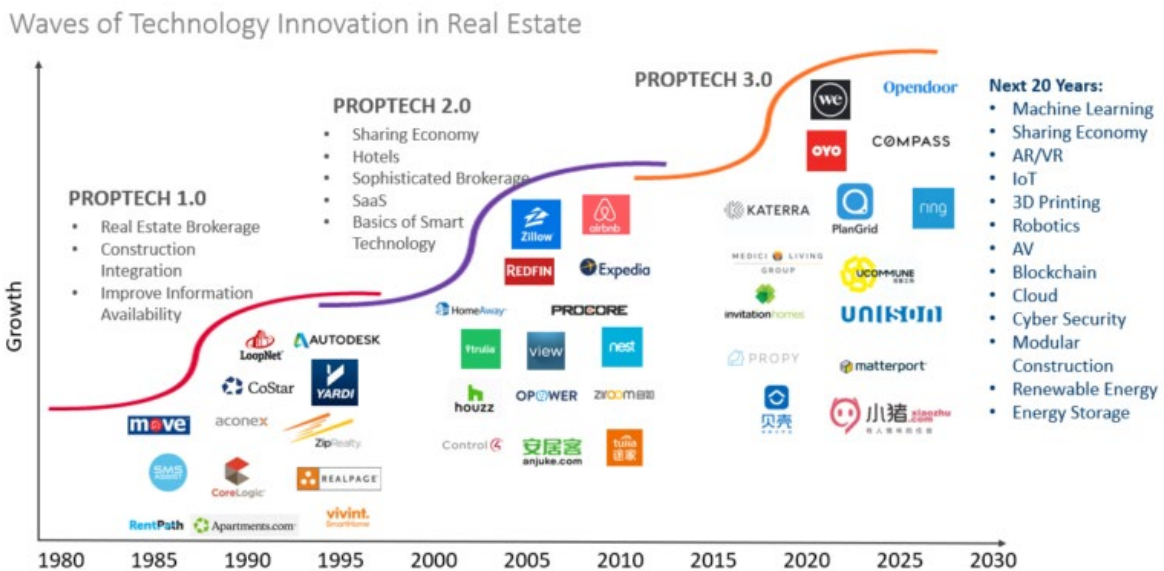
Waves of Technology Innovation in Real Estate

PROPTECH 1.0
• Real Estate Brokerage
• Construction Integration
• Improve Information Availability

PROPTECH 2.0
• Sharing Economy
• Hotels
• Sophisticated Brokerage
• SaaS
• Basics of Smart Technology

PROPTECH 3.0

Next 20 Years:
• Machine Learning
• Sharing Economy
• AR/VR
• IoT
• 3D Printing
• Robotics
• AV
• Blockchain
• Cloud
• Cyber Security
• Modular Construction
• Renewable Energy
• Energy Storage

LoopNet
AUTODESK
CoStar
YARDI
move
aconex
ZipRealty
SMS ASSIST
CoreLogic
REALPAGE
RentPath
Apartments.com
vivint. SmartHome

Zillow
airbnb
REDFIN
Expedia
HomeAway
PROCORE
trulia
view
nest
houzz
OPOWER
ziroom自如
Control4
安居客 anjuke.com
tujia 途家

we
Opendoor
OYO
COMPASS
KATERRA
PlanGrid
ring
MEDICI LIVING GROUP
UCOMMUNE
invitationhomes
UNISON
PROPY
matterport
贝壳
小猪 xiaozhu.com

Growth

1980 1985 1990 1995 2000 2005 2010 2015 2020 2025 2030